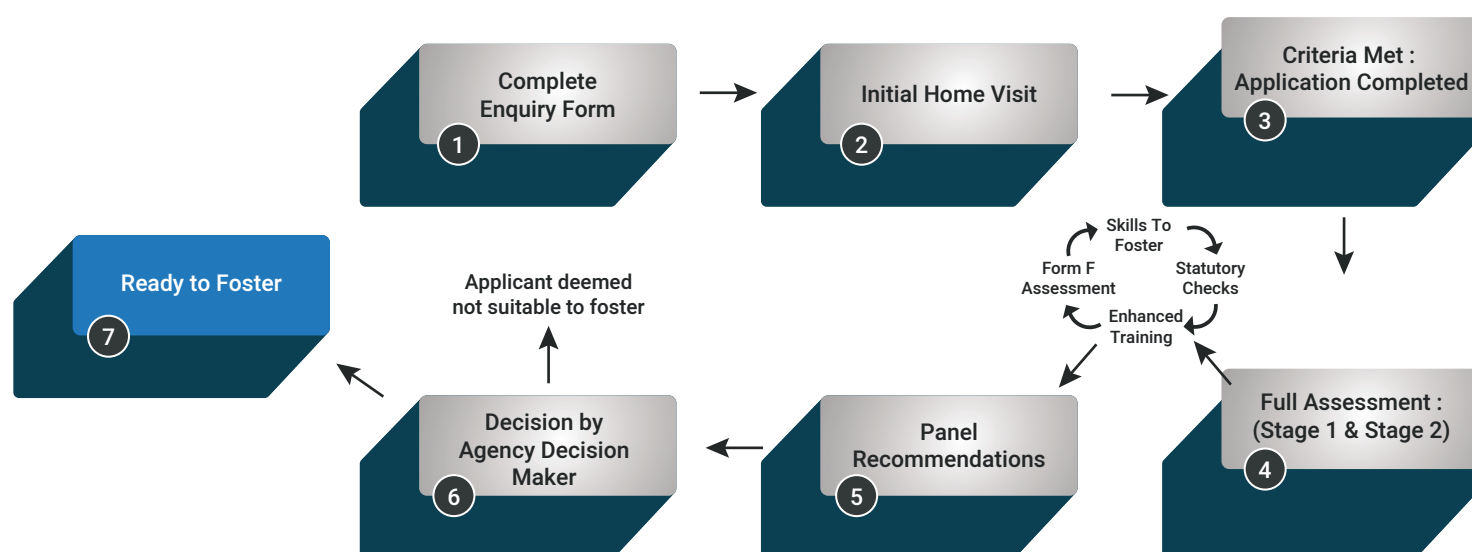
Complete Enquiry Form
1

Initial Home Visit
2

Criteria Met : Application Completed
3

Full Assessment : (Stage 1 & Stage 2)
4

Skills To Foster

Statutory Checks

Enhanced Training

Form F Assessment

Panel Recommendations
5

Decision by Agency Decision Maker
6

Applicant deemed not suitable to foster

Ready to Foster
7